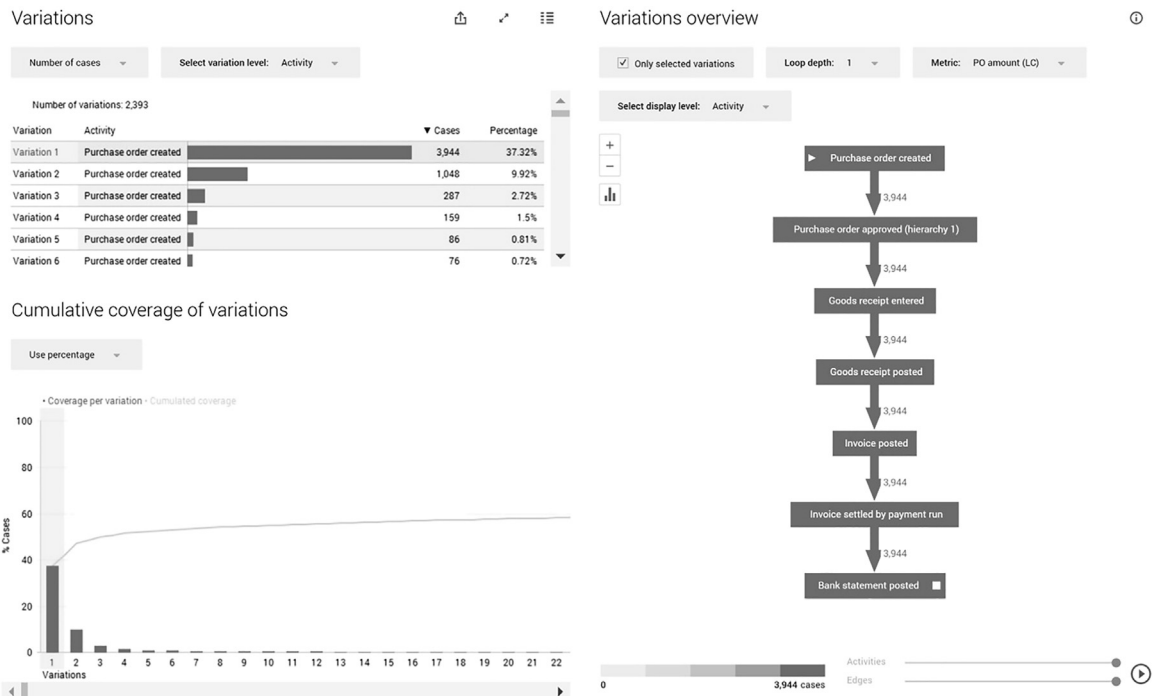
Variations

Number of cases

Select variation level: Activity

Number of variations: 2,393

| Variation | Activity | ▼ Cases | Percentage |
|---|---|---|---|
| Variation 1 | Purchase order created | 3,944 | 37.32% |
| Variation 2 | Purchase order created | 1,048 | 9.92% |
| Variation 3 | Purchase order created | 287 | 2.72% |
| Variation 4 | Purchase order created | 159 | 1.5% |
| Variation 5 | Purchase order created | 86 | 0.81% |
| Variation 6 | Purchase order created | 76 | 0.72% |

Cumulative coverage of variations

Use percentage

• Coverage per variation • Cumulated coverage

100
80
60
40
20
0

% Cases

1 2 3 4 5 6 7 8 9 10 11 12 13 14 15 16 17 18 19 20 21 22
Variations

Variations overview

Only selected variations

Loop depth: 1

Metric: PO amount (LC)

Select display level: Activity

+
−

Purchase order created
3,944
Purchase order approved (hierarchy 1)
3,944
Goods receipt entered
3,944
Goods receipt posted
3,944
Invoice posted
3,944
Invoice settled by payment run
3,944
Bank statement posted

0
3,944 cases

Activities
Edges